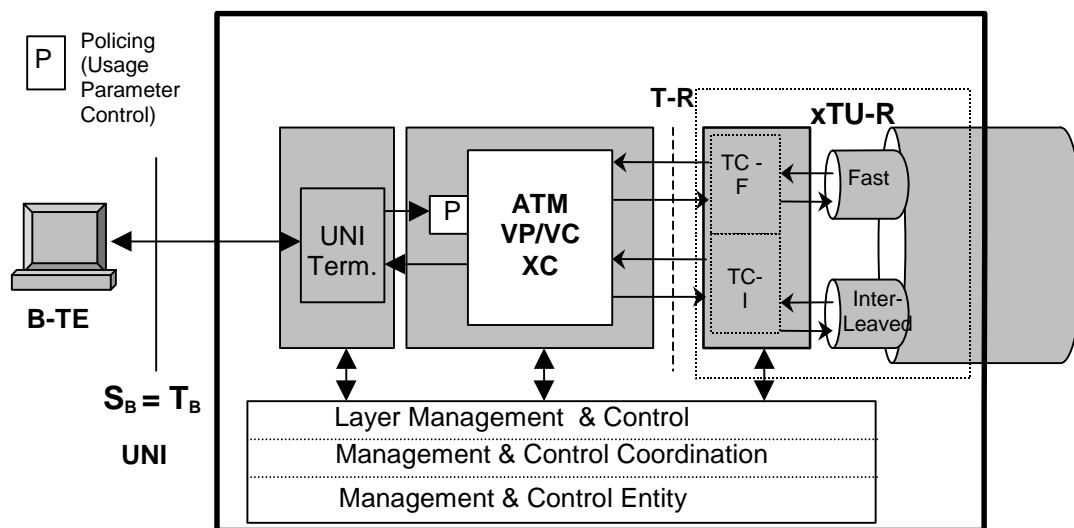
P Policing (Usage Parameter Control)

T-R

xTU-R

B-TE

UNI Term.

P

ATM VP/VC XC

TC - F

TC- I

Fast

Inter-Leaved

$S_B = T_B$

UNI

Layer Management & Control

Management & Control Coordination

Management & Control Entity